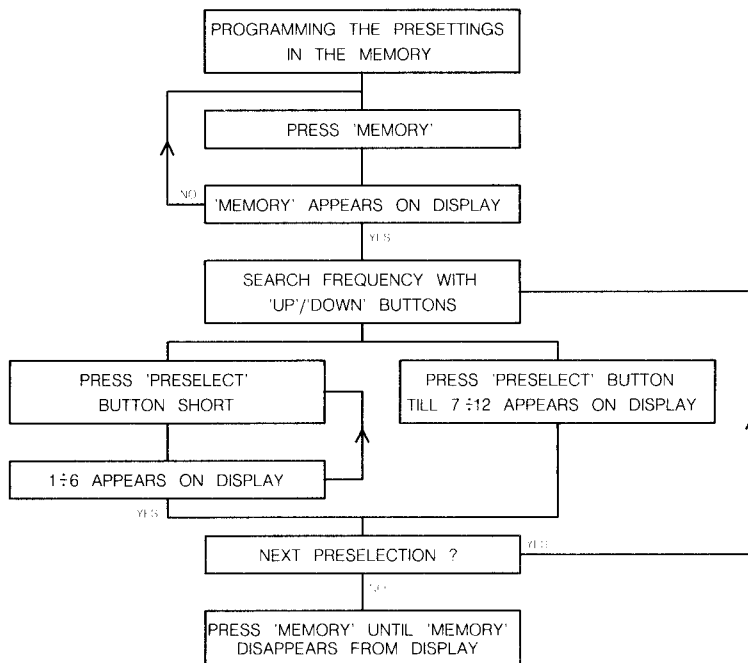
PROGRAMMING THE PRESETTINGS IN THE MEMORY

PRESS 'MEMORY'

NO

'MEMORY' APPEARS ON DISPLAY

YES

SEARCH FREQUENCY WITH 'UP'/'DOWN' BUTTONS

PRESS 'PRESELECT' BUTTON SHORT

1÷6 APPEARS ON DISPLAY

YES

PRESS 'PRESELECT' BUTTON TILL 7÷12 APPEARS ON DISPLAY

NEXT PRESELECTION ?

YES

NO

PRESS 'MEMORY' UNTIL 'MEMORY' DISAPPEARS FROM DISPLAY